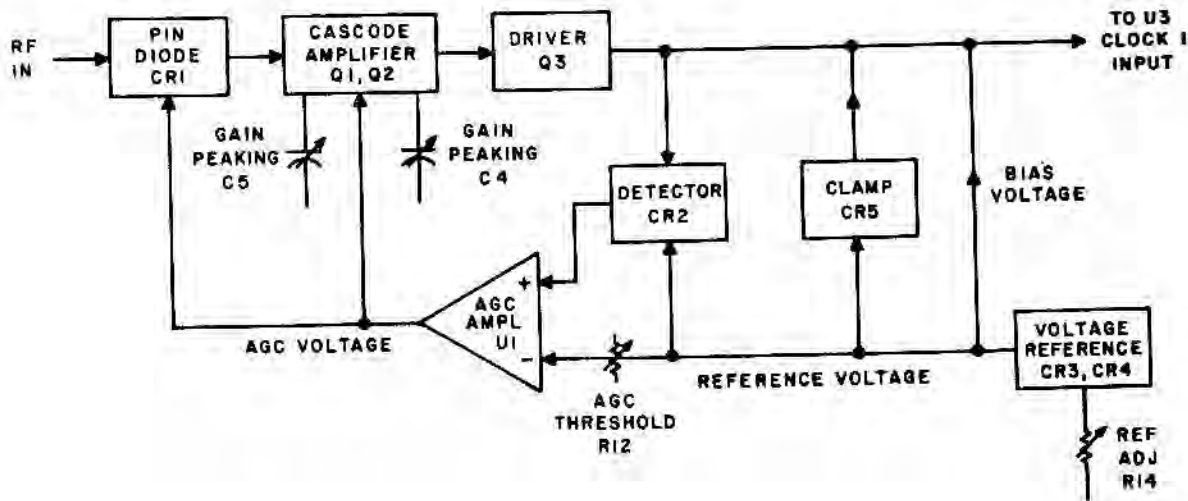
RF IN

PIN DIODE CR1

CASCODE AMPLIFIER Q1, Q2

DRIVER Q3

TO U3 CLOCK I INPUT

GAIN PEAKING C5

GAIN PEAKING C4

DETECTOR CR2

CLAMP CR5

BIAS VOLTAGE

+

AGC AMPL U1

−

AGC VOLTAGE

AGC THRESHOLD R12

REFERENCE VOLTAGE

VOLTAGE REFERENCE CR3, CR4

REF ADJ R14